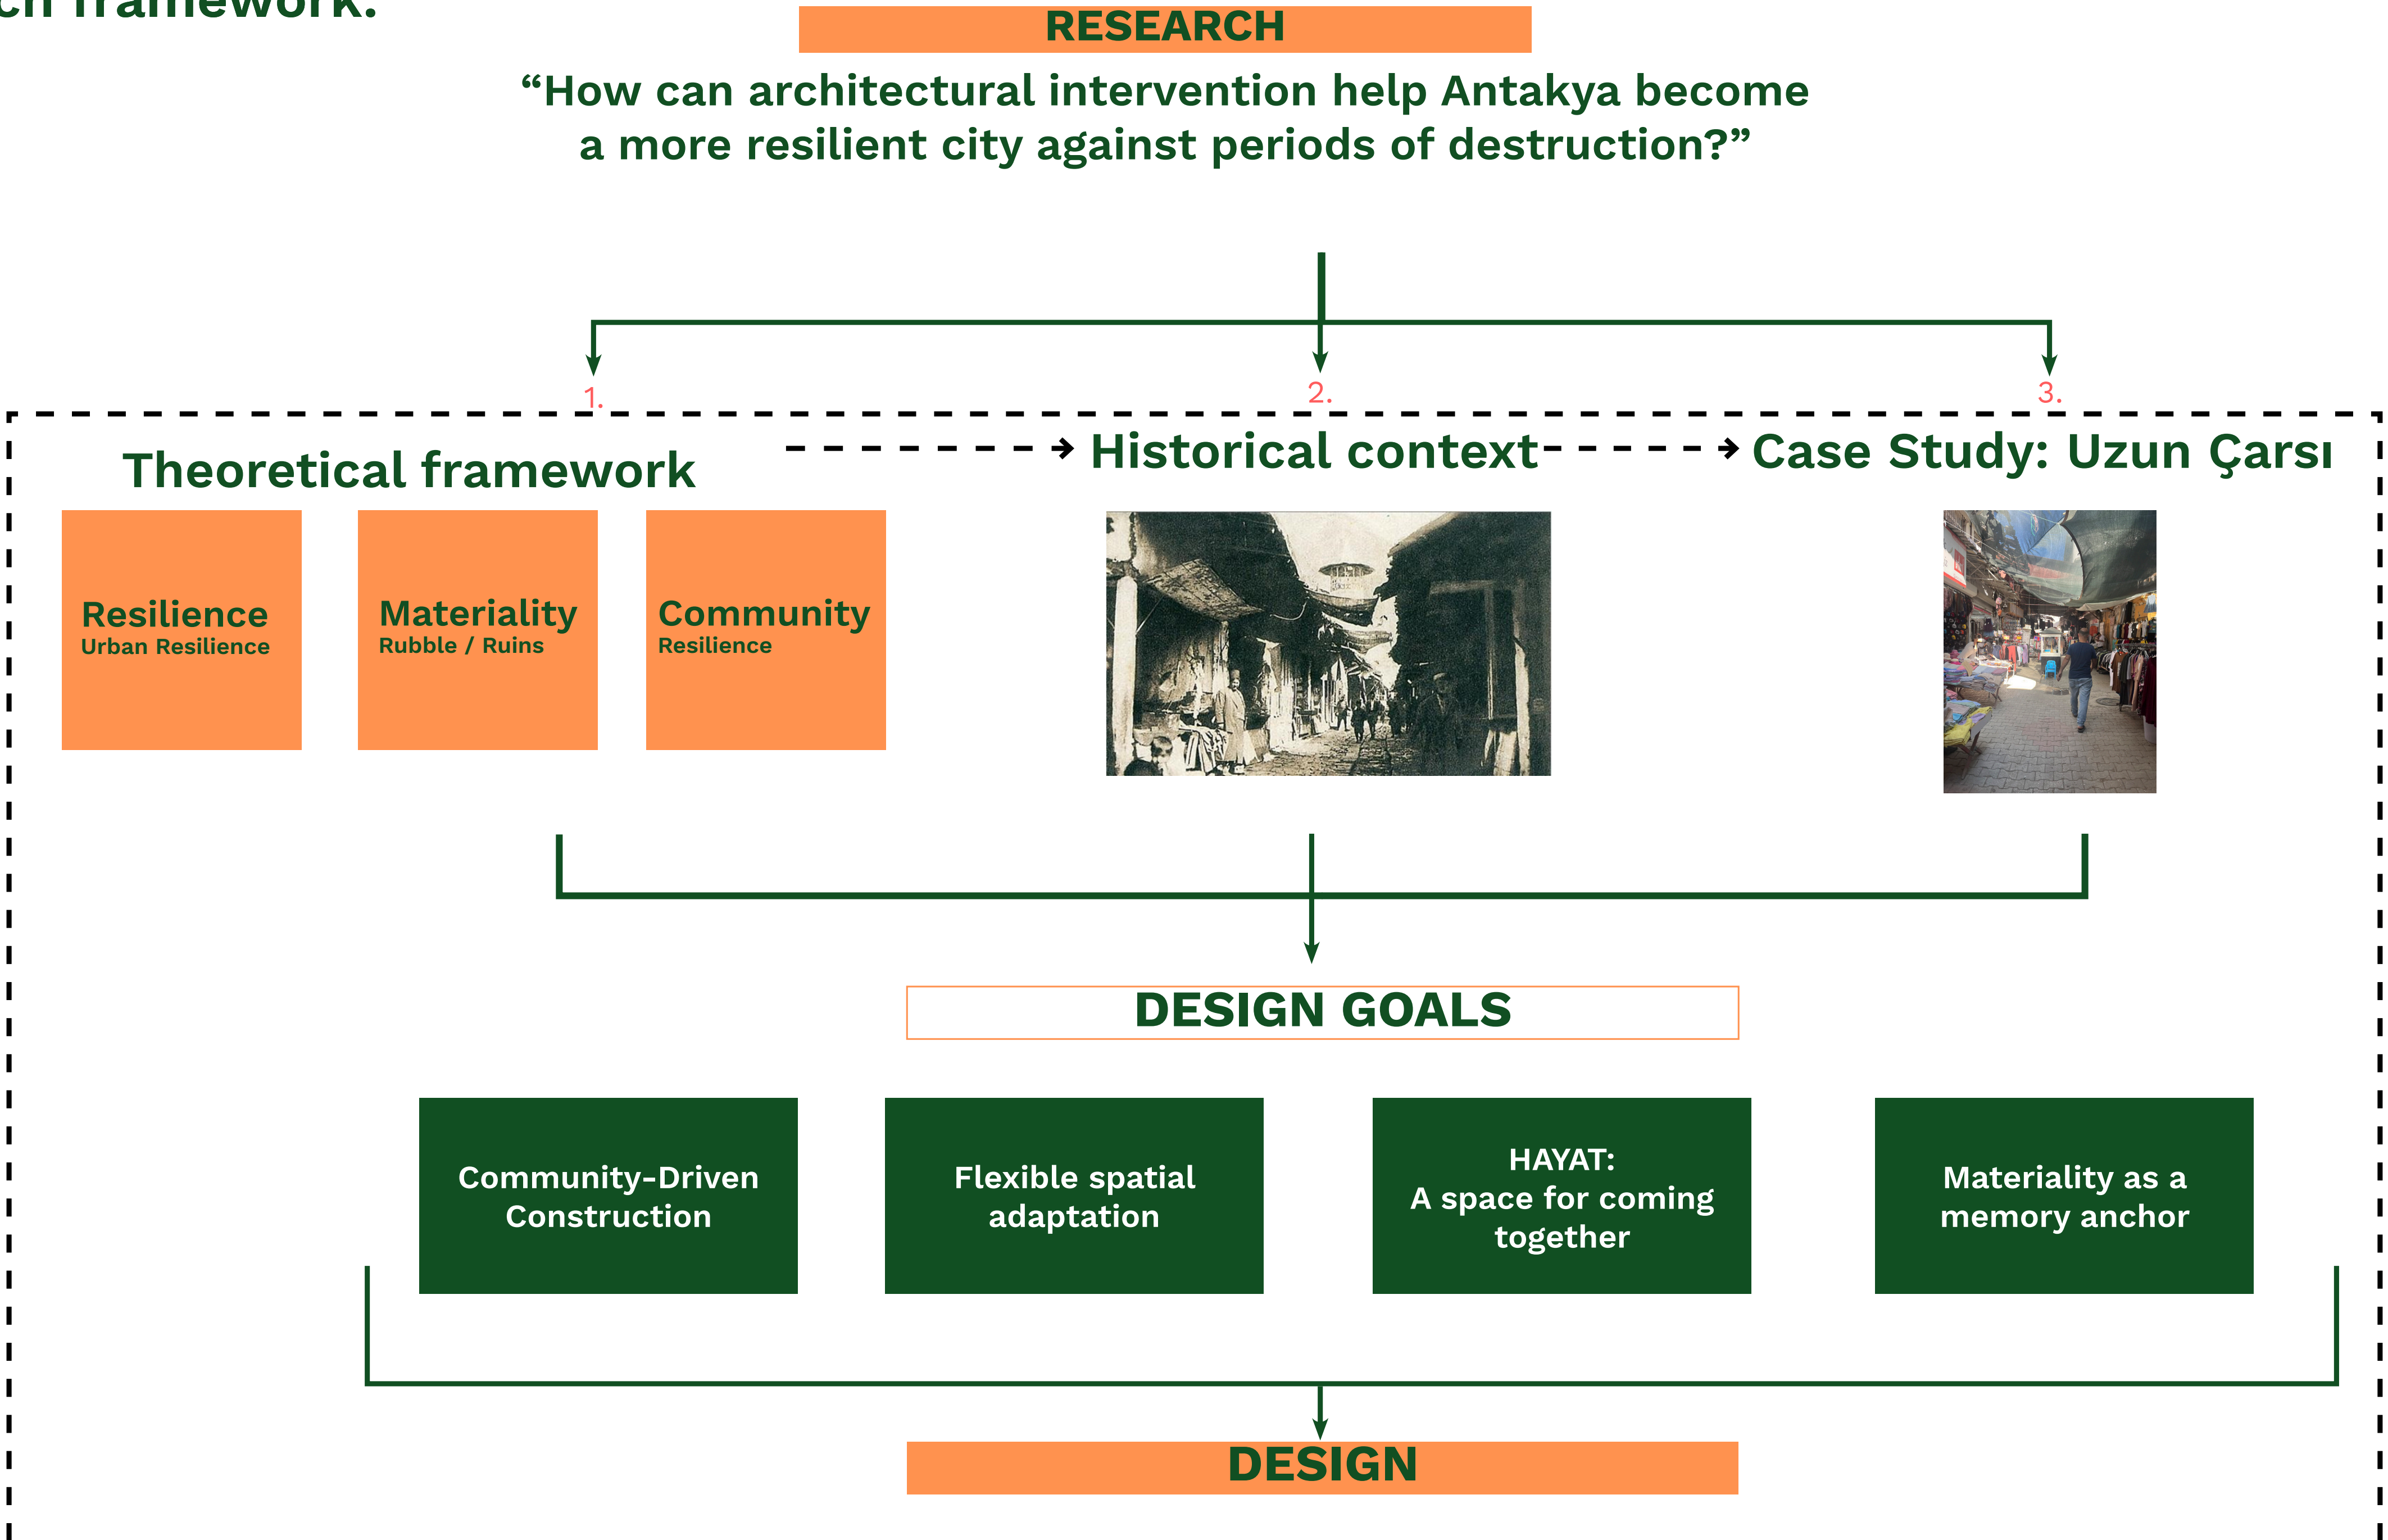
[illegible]ch framework.

RESEARCH

“How can architectural intervention help Antakya become a more resilient city against periods of destruction?”

1.

2.

3.

Theoretical framework

Historical context

Case Study: Uzun Çarsı

Resilience
Urban Resilience

Materiality
Rubble / Ruins

Community
Resilience

DESIGN GOALS

Community-Driven Construction

Flexible spatial adaptation

HAYAT:
A space for coming together

Materiality as a memory anchor

DESIGN